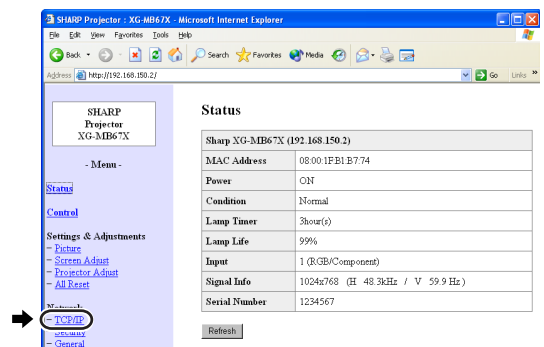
SHARP Projector : XG-MB67X - Microsoft Internet Explorer

File Edit View Favorites Tools Help

Back Search Favorites Media

Address http://192.168.150.2/ Go Links

SHARP Projector XG-MB67X

- Menu -

Status

Control

Settings & Adjustments
– Picture
– Screen Adjust
– Projector Adjust
– All Reset

Network
– TCP/IP
– Security
– General

Status

| Sharp XG-MB67X (192.168.150.2) | |
|---|---|
| MAC Address | 08:00:1F:B1:B7:74 |
| Power | ON |
| Condition | Normal |
| Lamp Timer | 3hour(s) |
| Lamp Life | 99% |
| Input | 1 (RGB/Component) |
| Signal Info | 1024x768 (H 48.3kHz / V 59.9 Hz) |
| Serial Number | 1234567 |

Refresh